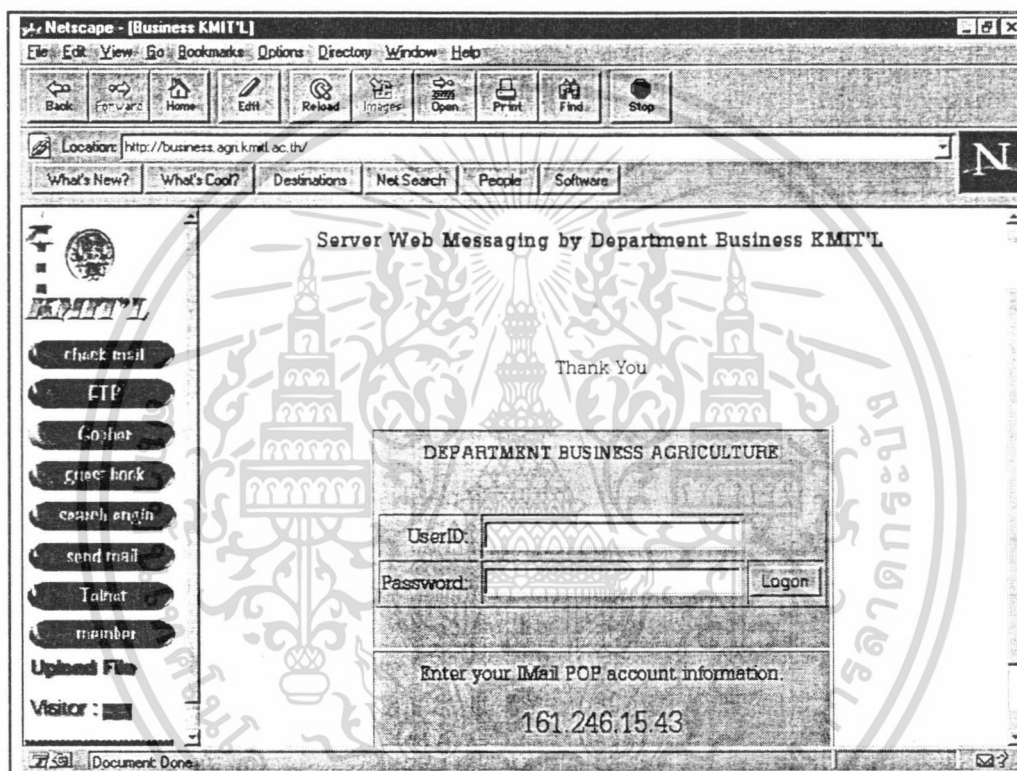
Netscape - [Business KMIT'L]

File Edit View Go Bookmarks Options Directory Window Help

Back Forward Home Edit Reload Images Open Print Find Stop

Location: http://business.agri.kmitl.ac.th/

What's New? What's Cool? Destinations Net Search People Software

N

KMIT'L

check mail
FTP
Gopher
guest book
search engin
send mail
Telnet
member
Upload File
Visitor :

Server Web Messaging by Department Business KMIT'L

Thank You

DEPARTMENT BUSINESS AGRICULTURE

| UserID: | |
|---|---|
| Password: | Logon |

Enter your IMail POP account information.

161.246.15.43

Document: Done